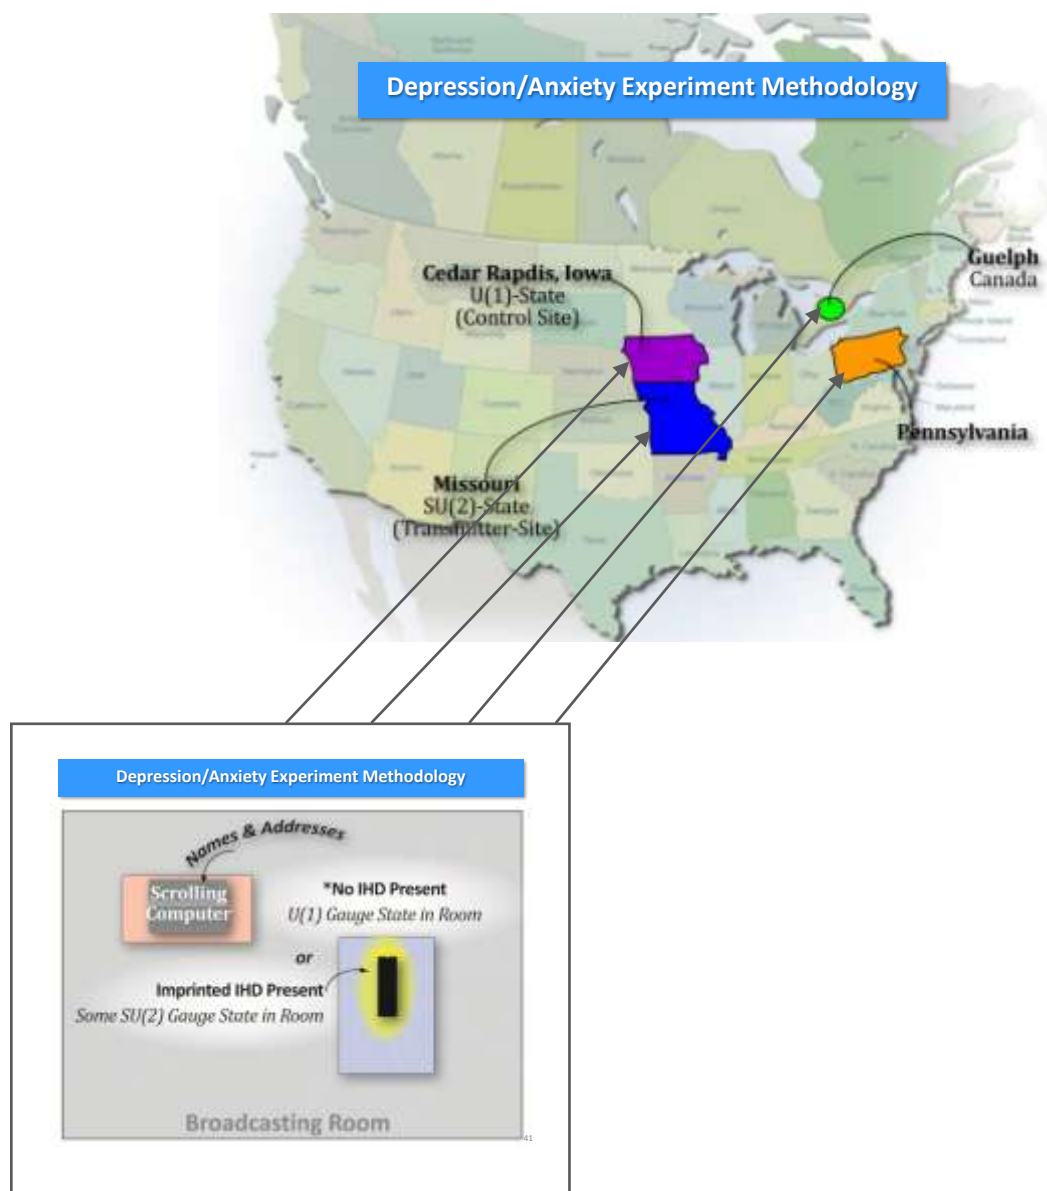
Depression/Anxiety Experiment Methodology

Cedar Rapdis, Iowa
U(1)-State
(Control Site)

Guelph
Canada

Pennsylvania

Missouri
SU(2)-State
(Transmitter-Site)

Depression/Anxiety Experiment Methodology

Names & Addresses

Scrolling Computer

*No IHD Present
U(1) Gauge State in Room

or

Imprinted IHD Present
Some SU(2) Gauge State in Room

Broadcasting Room

41